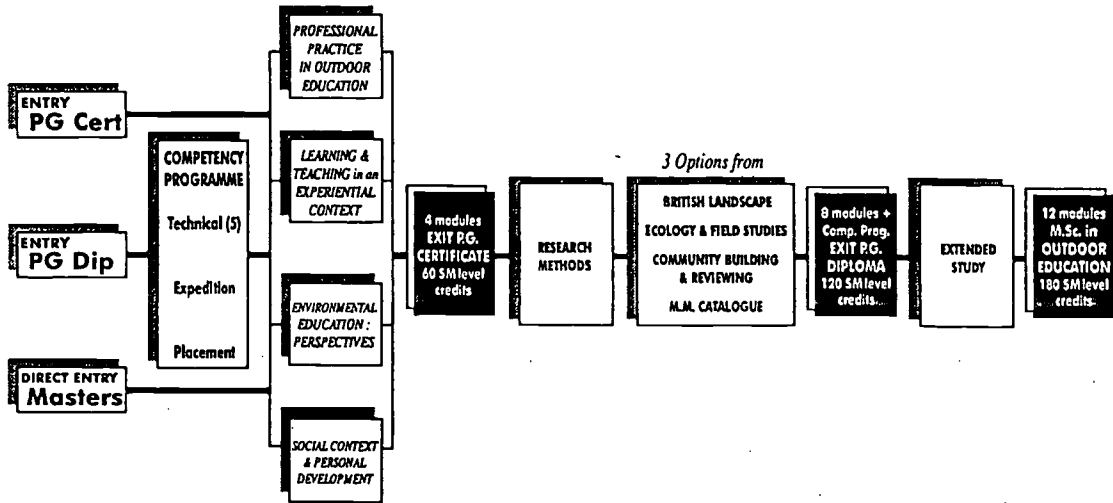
ENTRY
PG Cert

ENTRY
PG Dip

DIRECT ENTRY
Masters

COMPETENCY PROGRAMME

Technical (5)

Expedition

Placement

PROFESSIONAL PRACTICE IN OUTDOOR EDUCATION

LEARNING & TEACHING in an EXPERIENTIAL CONTEXT

ENVIRONMENTAL EDUCATION : PERSPECTIVES

SOCIAL CONTEXT & PERSONAL DEVELOPMENT

4 modules EXIT P.G. CERTIFICATE 60 SM level credits

RESEARCH METHODS

3 Options from

BRITISH LANDSCAPE

ECOLOGY & FIELD STUDIES

COMMUNITY BUILDING & REVIEWING

M.M. CATALOGUE

8 modules + Comp. Prog. EXIT P.G. DIPLOMA 120 SM level credits

EXTENDED STUDY

12 modules M.Sc. in OUTDOOR EDUCATION 180 SM level credits